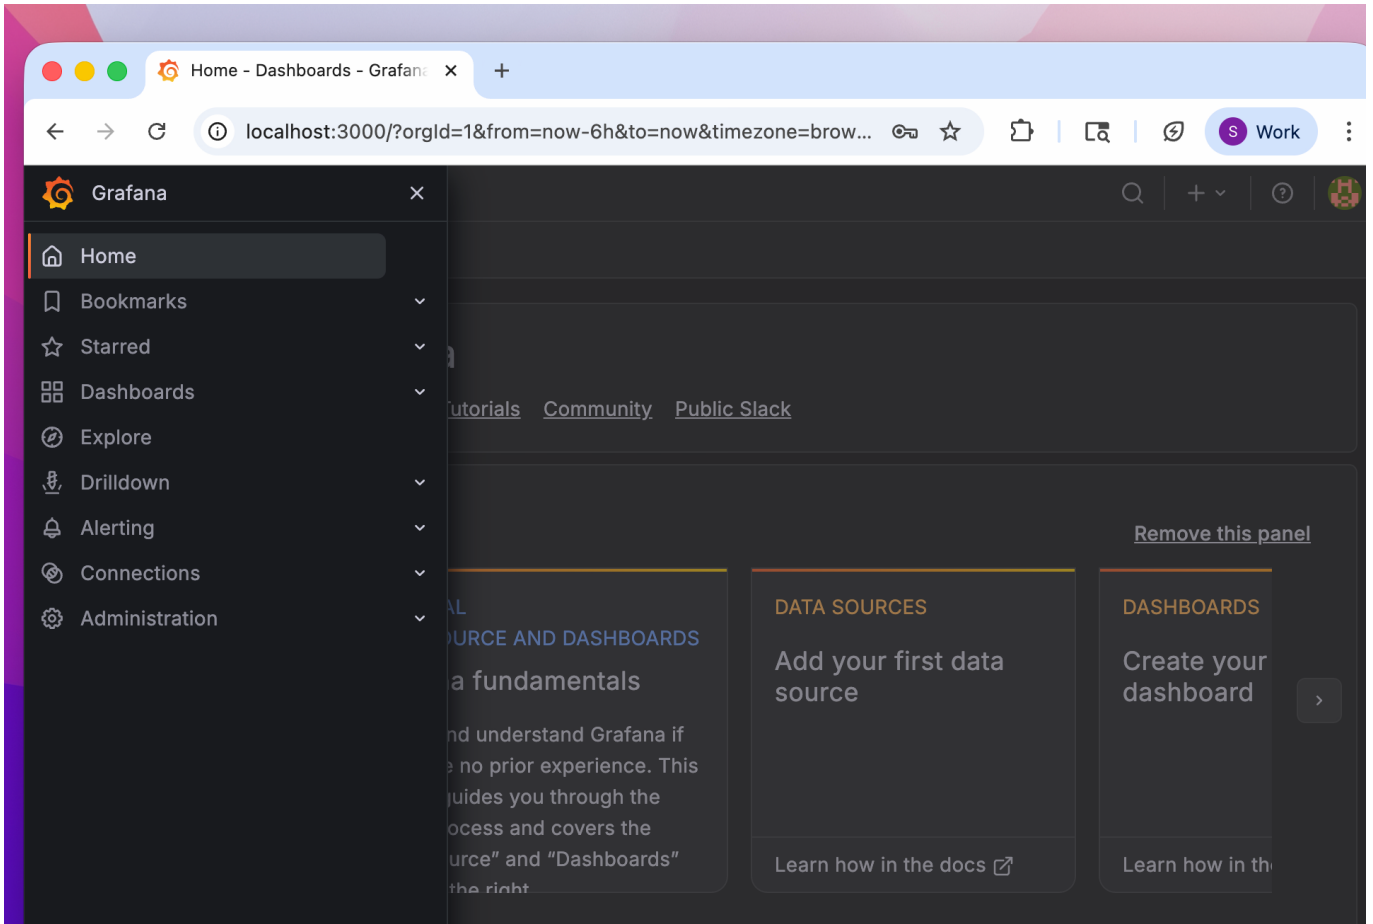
Home - Dashboards - Grafana ×

localhost:3000/?orgId=1&from=now-6h&to=now&timezone=brow...

S Work

Grafana ×

Home

Bookmarks

Starred

Dashboards

Explore

Drilldown

Alerting

Connections

Administration

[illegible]utorials Community Public Slack

Remove this panel

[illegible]AL

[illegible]URCE AND DASHBOARDS

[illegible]a fundamentals

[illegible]nd understand Grafana if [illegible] no prior experience. This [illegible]uides you through the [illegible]ocess and covers the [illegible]urce" and "Dashboards" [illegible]

DATA SOURCES

Add your first data source

Learn how in the docs

DASHBOARDS

Create your dashboard

Learn how in th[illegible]